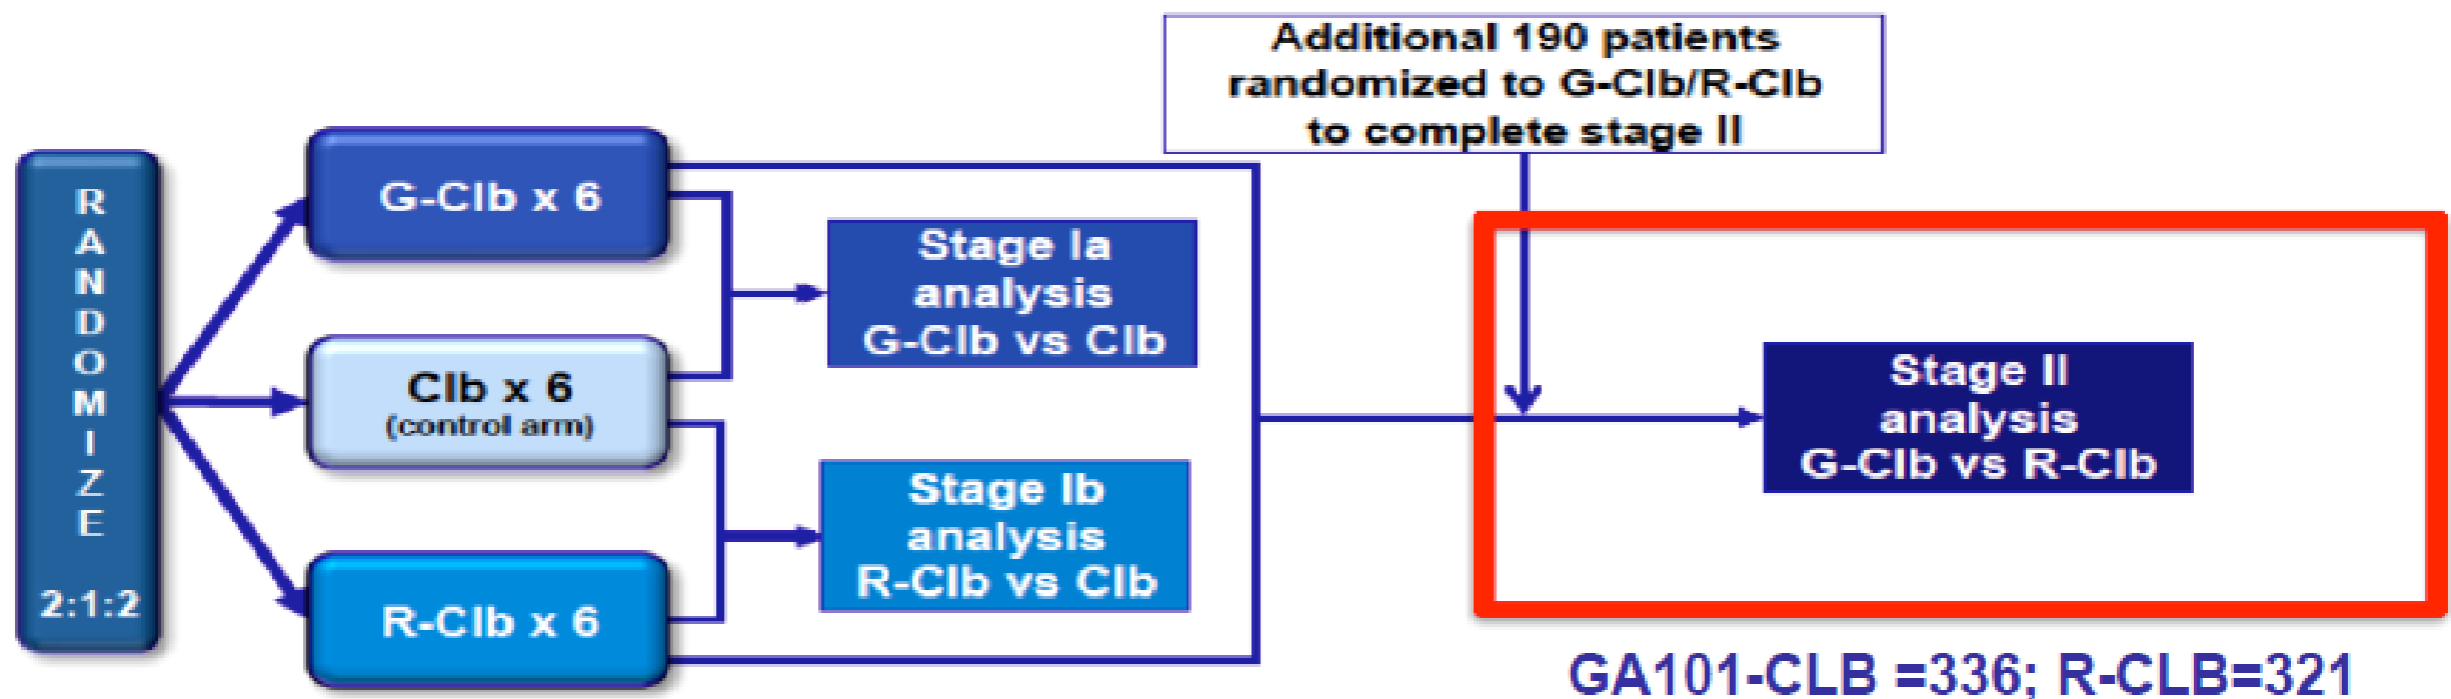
Additional 190 patients randomized to G-Clb/R-Clb to complete stage II

R A N D O M I Z E

2:1:2

G-Clb x 6

Clb x 6
(control arm)

R-Clb x 6

Stage Ia analysis G-Clb vs Clb

Stage Ib analysis R-Clb vs Clb

Stage II analysis G-Clb vs R-Clb

GA101-CLB =336; R-CLB=321